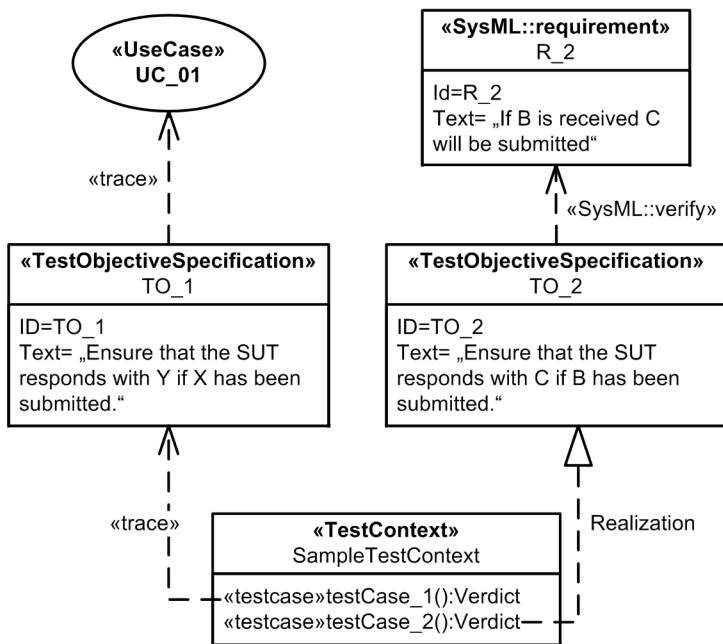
«UseCase»
UC_01

«SysML::requirement»
R_2

Id=R_2
Text= „If B is received C will be submitted“

«trace»

«SysML::verify»

«TestObjectiveSpecification»
TO_1

ID=TO_1
Text= „Ensure that the SUT responds with Y if X has been submitted.“

«TestObjectiveSpecification»
TO_2

ID=TO_2
Text= „Ensure that the SUT responds with C if B has been submitted.“

«trace»

Realization

«TestContext»
SampleTestContext

«testcase»testCase_1():Verdict
«testcase»testCase_2():Verdict